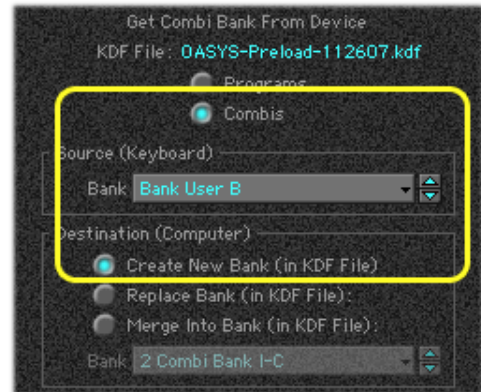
Get Combi Bank From Device

KDF File: OASYS-Preload-112607.kdf

Programs

Combis

Source (Keyboard)

Bank Bank User B

Destination (Computer)

Create New Bank (in KDF File)

Replace Bank (in KDF File):

Merge Into Bank (in KDF File):

Bank 2 Combi Bank I-C